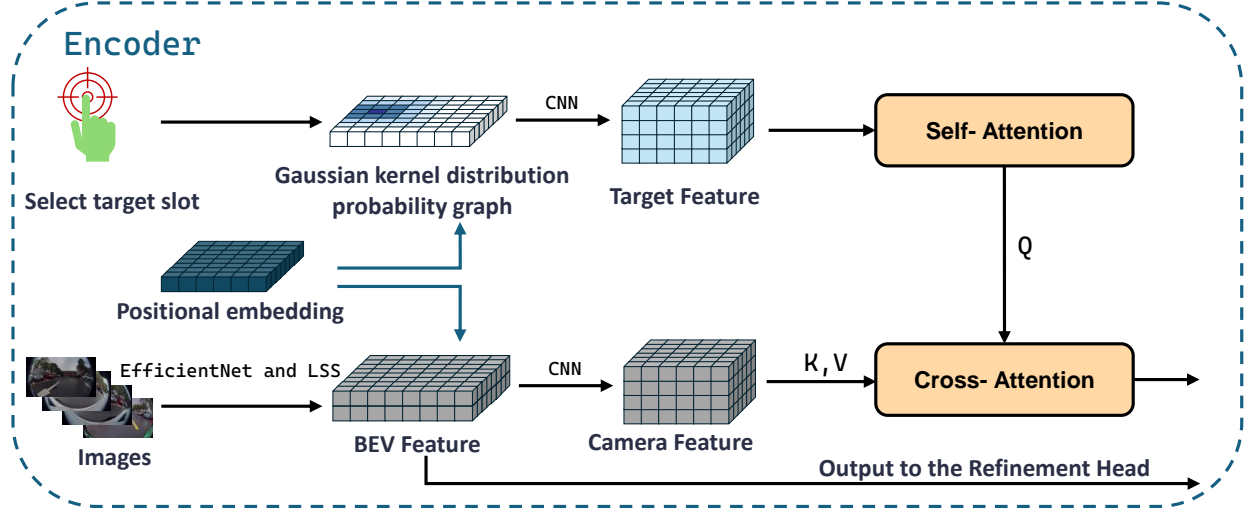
Encoder

Select target slot

Gaussian kernel distribution probability graph

CNN

Target Feature

Self- Attention

Q

Positional embedding

EfficientNet and LSS

Images

BEV Feature

CNN

Camera Feature

K,V

Cross- Attention

Output to the Refinement Head